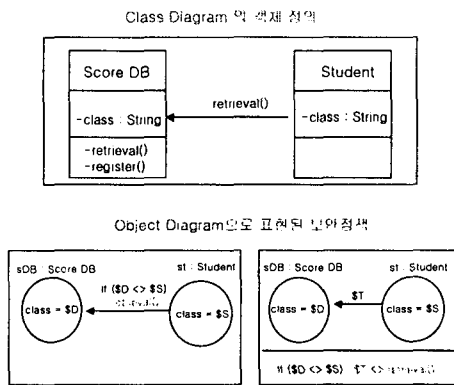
Class Diagram 의 객체 정의

Score DB

-class : String

-retrieval()
-register()

retrieval()

Student

-class : String

Object Diagram으로 표현된 보안정책

sDB : Score DB

st : Student

class = $D

if ($D <> $S)
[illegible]

class = $S

sDB : Score DB

st : Student

class = $D

$T

class = $S

if ($D <> $S) : $T <> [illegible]